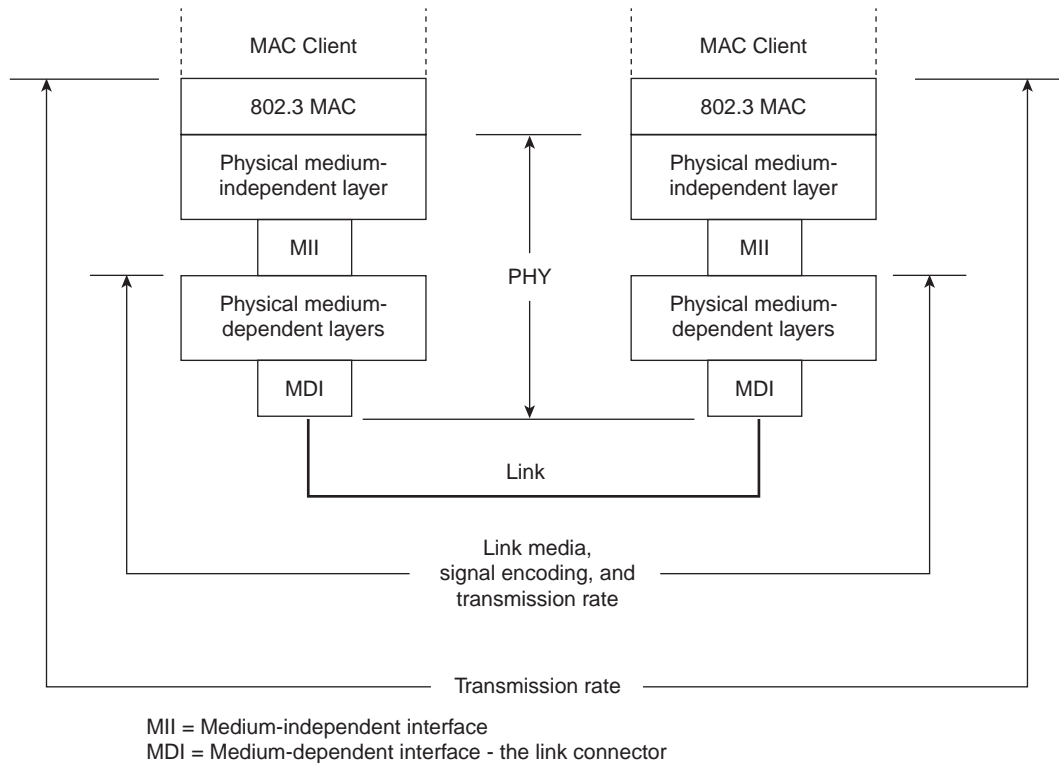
MAC Client

802.3 MAC

Physical medium-independent layer

MII

Physical medium-dependent layers

MDI

MAC Client

802.3 MAC

Physical medium-independent layer

MII

Physical medium-dependent layers

MDI

PHY

Link

Link media, signal encoding, and transmission rate

Transmission rate

MII = Medium-independent interface
MDI = Medium-dependent interface - the link connector